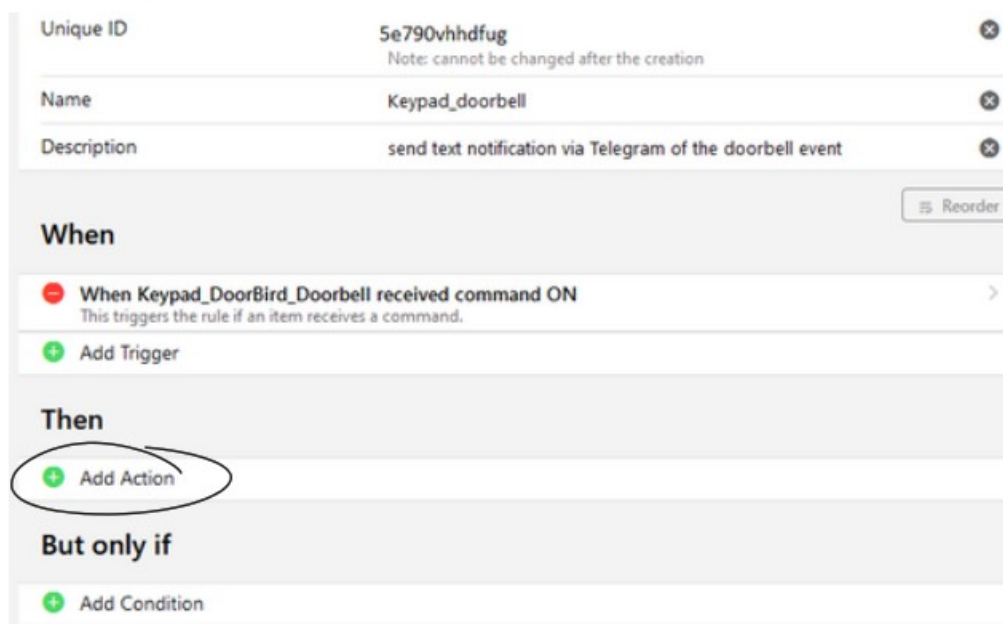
Unique ID
5e790vhhdfug
Note: cannot be changed after the creation

Name
Keypad_doorbell

Description
send text notification via Telegram of the doorbell event

Reorder

When

When Keypad_DoorBird_Doorbell received command ON
This triggers the rule if an item receives a command.

Add Trigger

Then

Add Action

But only if

Add Condition